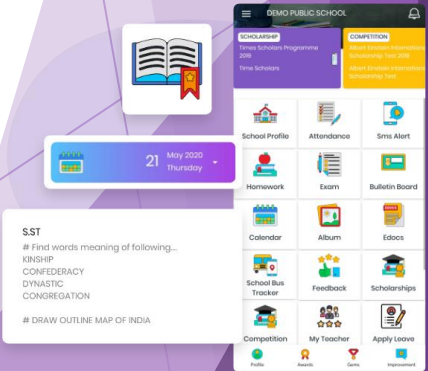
21 May 2020
Thursday

S.ST
# Find words meaning of following...
KINSHIP
CONFEDERACY
DYNASTIC
CONGREGATION

# DRAW OUTLINE MAP OF INDIA

DEMO PUBLIC SCHOOL

SCHOLARSHIP
Times Scholars Programme 2019
Time Scholars

COMPETITION
Albert Einstein International Scholarship Test 2019
Albert Einstein International Scholarship Test...

School Profile
Attendance
Sms Alert
Homework
Exam
Bulletin Board
Calendar
Album
Edocs
School Bus Tracker
Feedback
Scholarships
Competition
My Teacher
Apply Leave

Profile
Awards
Gems
Improvement